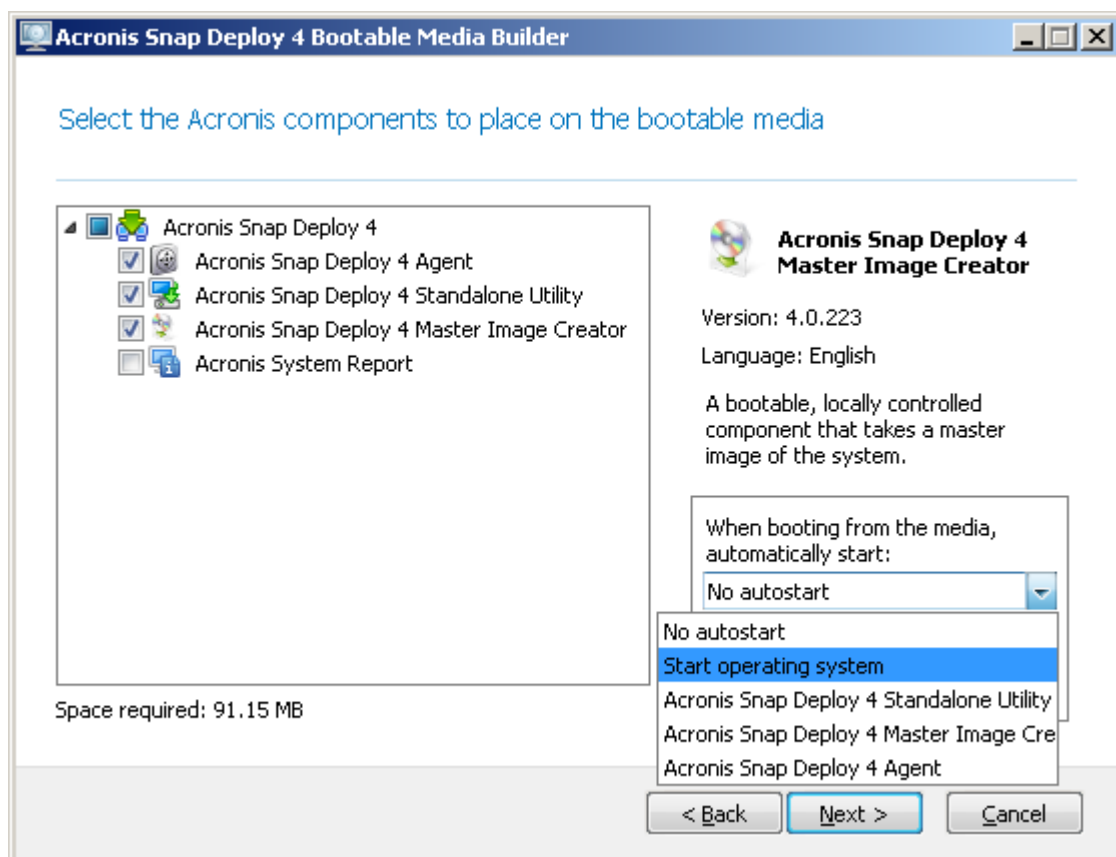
Acronis Snap Deploy 4 Bootable Media Builder

Select the Acronis components to place on the bootable media

Acronis Snap Deploy 4
Acronis Snap Deploy 4 Agent
Acronis Snap Deploy 4 Standalone Utility
Acronis Snap Deploy 4 Master Image Creator
Acronis System Report

Acronis Snap Deploy 4 Master Image Creator

Version: 4.0.223

Language: English

A bootable, locally controlled component that takes a master image of the system.

When booting from the media, automatically start:

No autostart

No autostart
Start operating system
Acronis Snap Deploy 4 Standalone Utility
Acronis Snap Deploy 4 Master Image Cre
Acronis Snap Deploy 4 Agent

Space required: 91.15 MB

< Back
Next >
Cancel